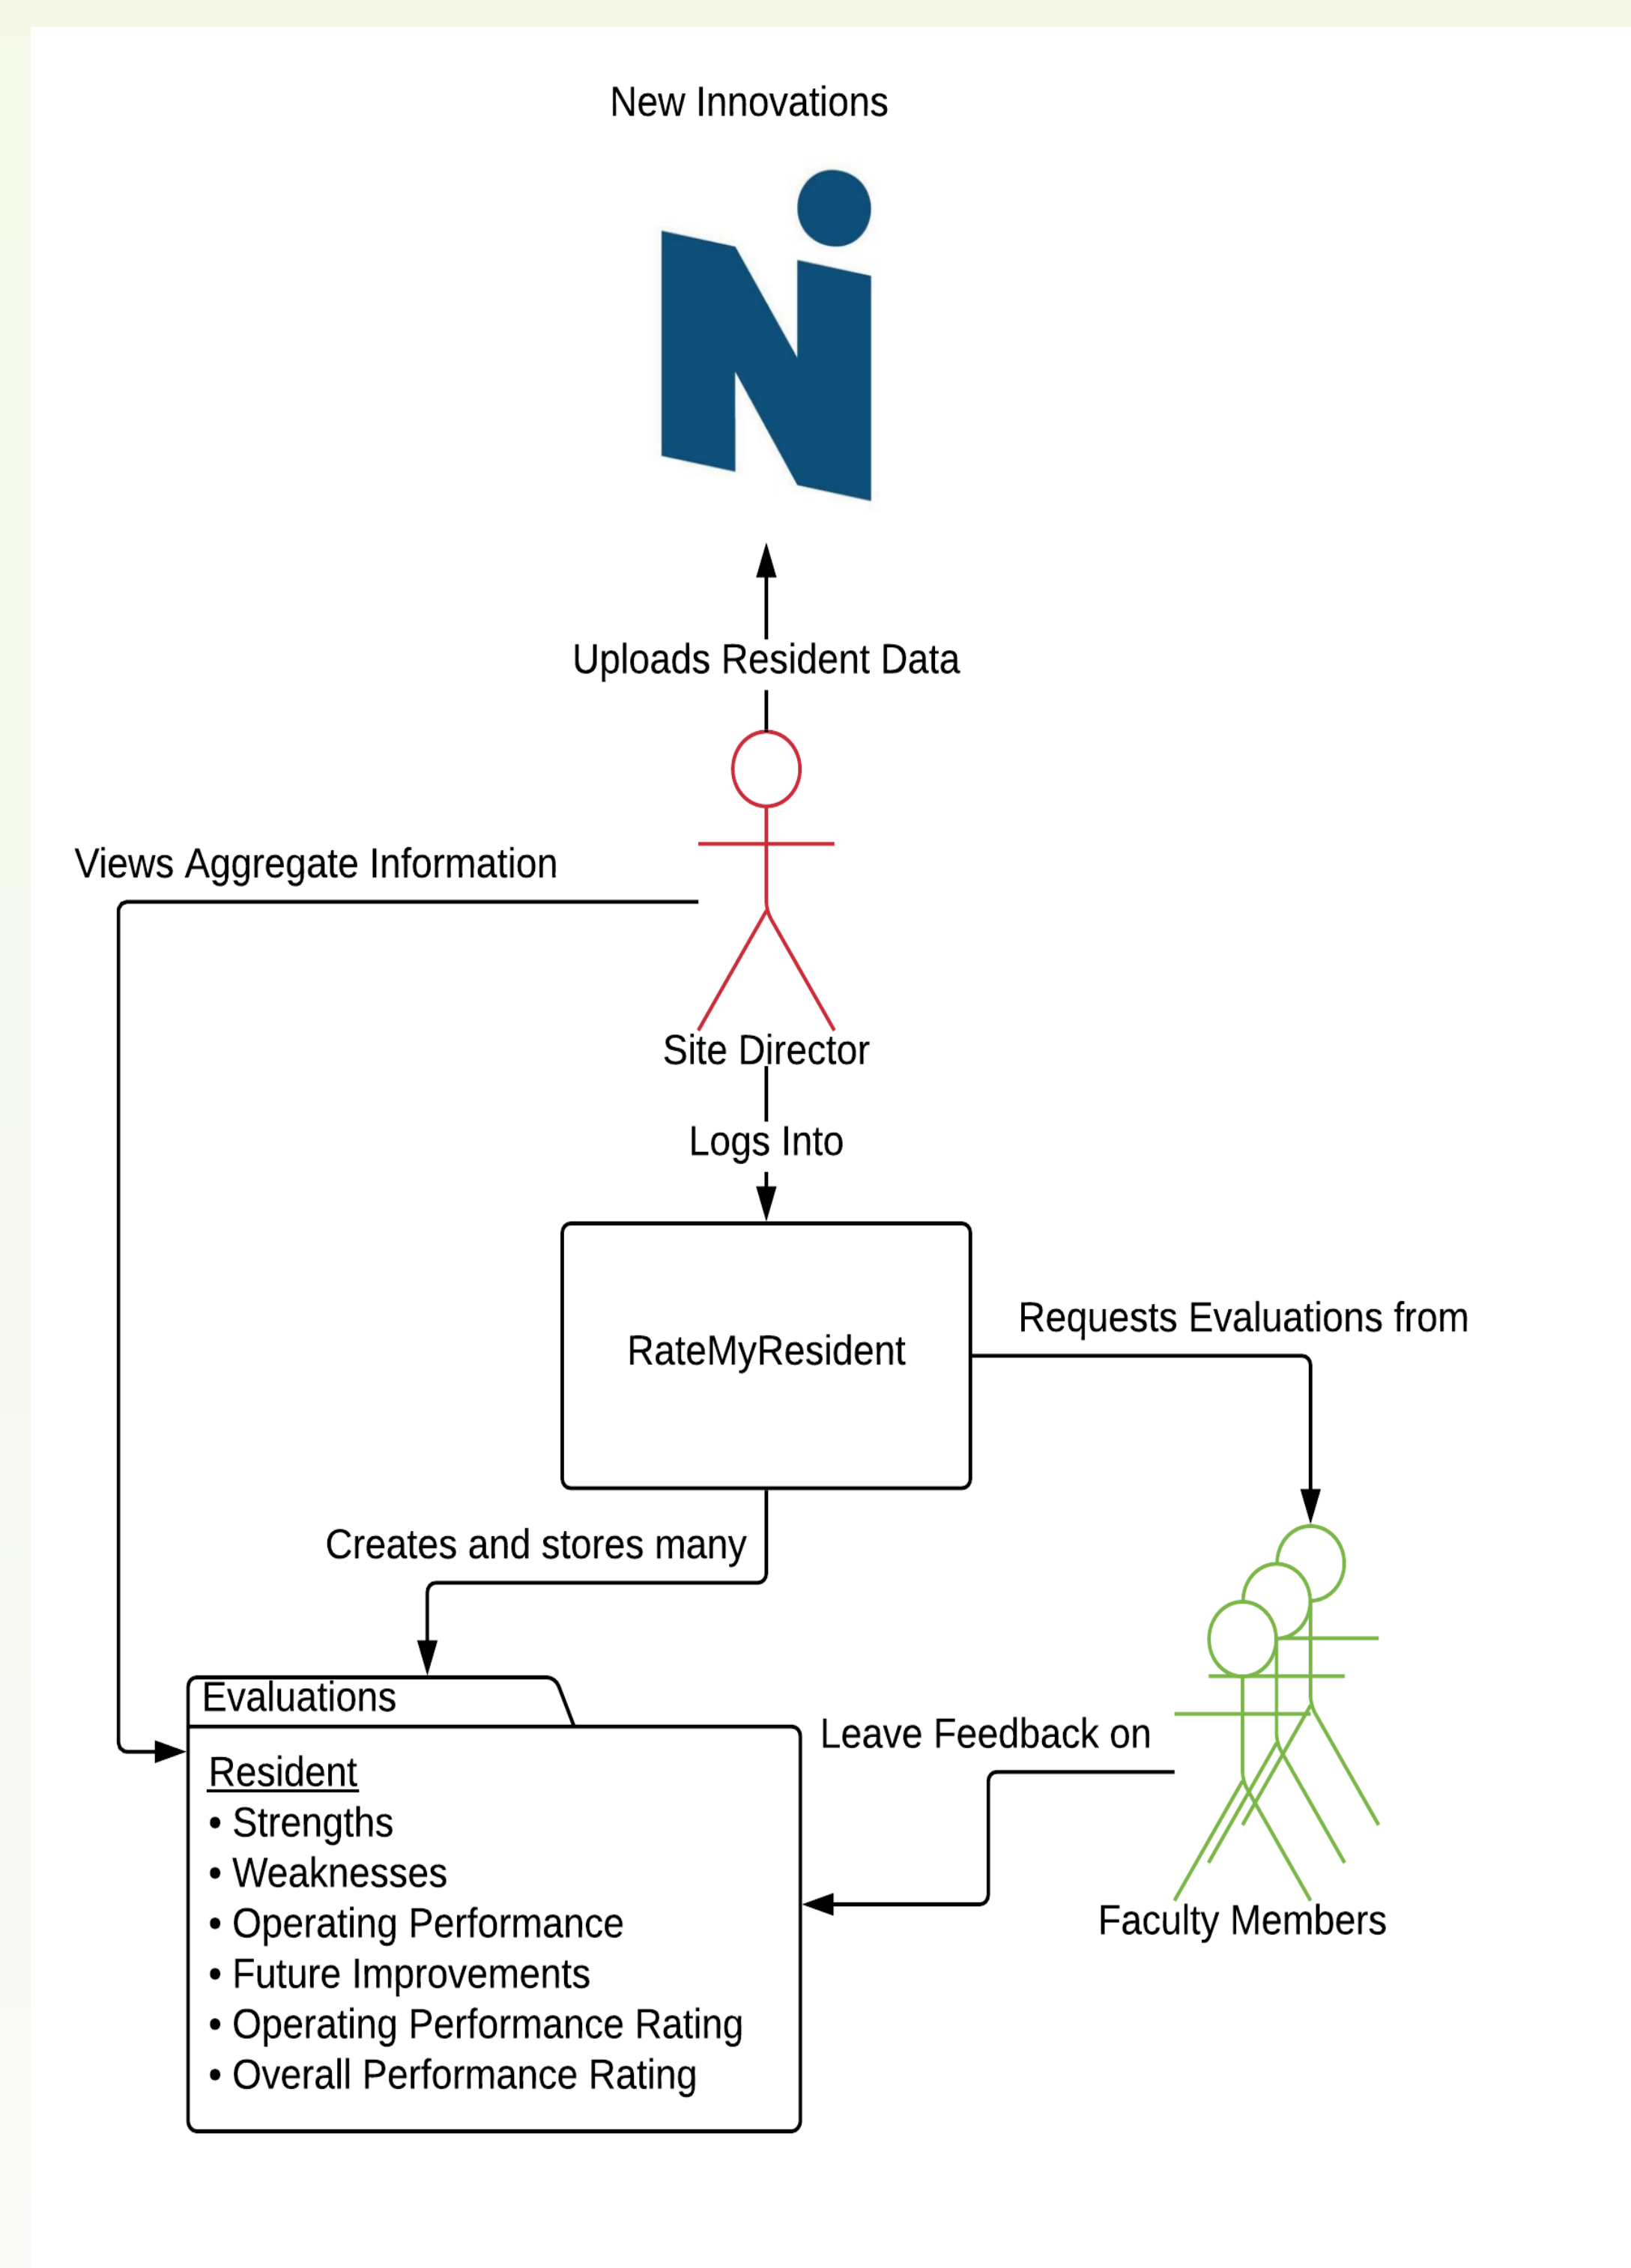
New Innovations

Uploads Resident Data

Views Aggregate Information

Site Director

Logs Into

RateMyResident

Requests Evaluations from

Creates and stores many

Evaluations

Resident
• Strengths
• Weaknesses
• Operating Performance
• Future Improvements
• Operating Performance Rating
• Overall Performance Rating

Leave Feedback on

Faculty Members